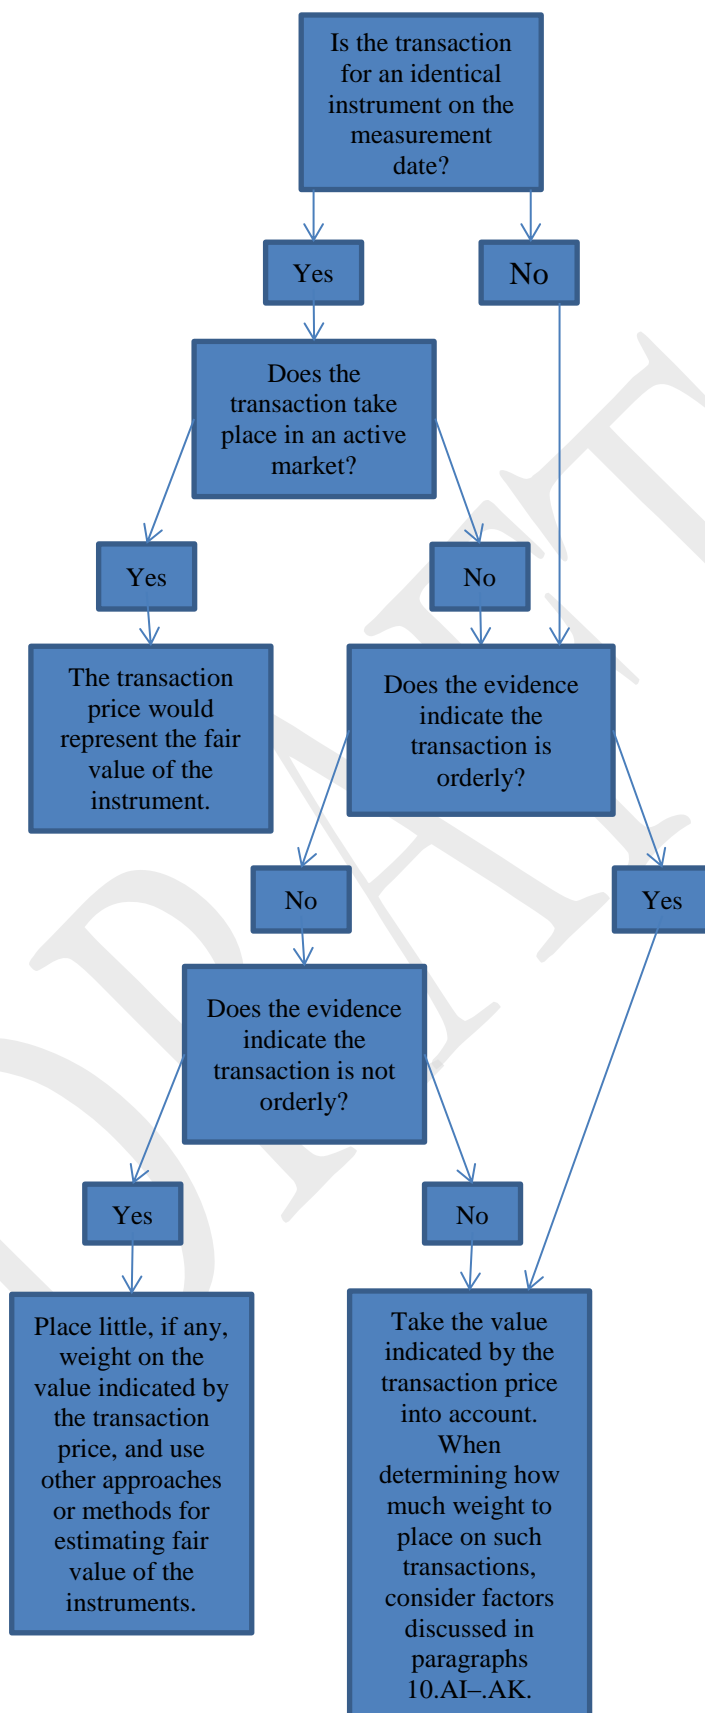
Is the transaction for an identical instrument on the measurement date?

Yes

No

Does the transaction take place in an active market?

Yes

No

The transaction price would represent the fair value of the instrument.

Does the evidence indicate the transaction is orderly?

No

Yes

Does the evidence indicate the transaction is not orderly?

Yes

No

Place little, if any, weight on the value indicated by the transaction price, and use other approaches or methods for estimating fair value of the instruments.

Take the value indicated by the transaction price into account. When determining how much weight to place on such transactions, consider factors discussed in paragraphs 10.AI–.AK.

DRAFT